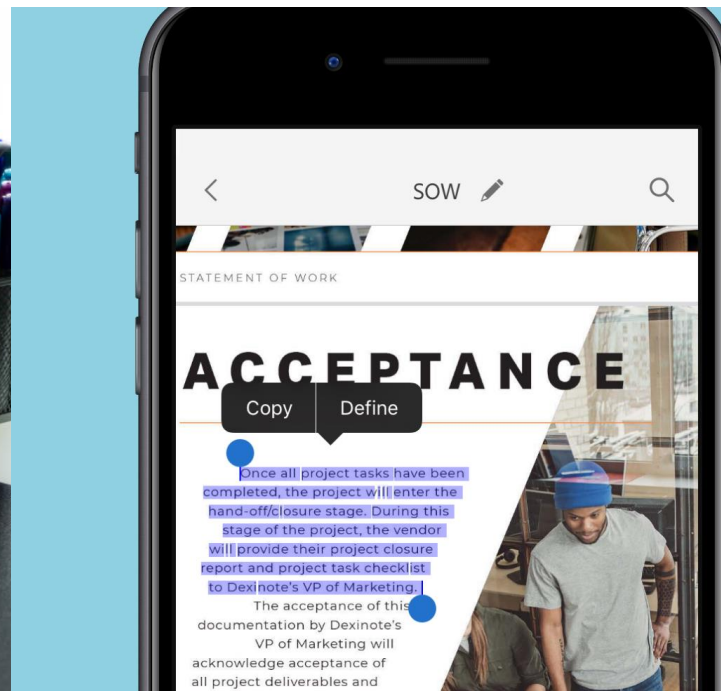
SOW

STATEMENT OF WORK

ACCEPTANCE

Copy Define

Once all project tasks have been completed, the project will enter the hand-off/closure stage. During this stage of the project, the vendor will provide their project closure report and project task checklist to Dexinote's VP of Marketing.

The acceptance of this documentation by Dexinote's VP of Marketing will acknowledge acceptance of all project deliverables and